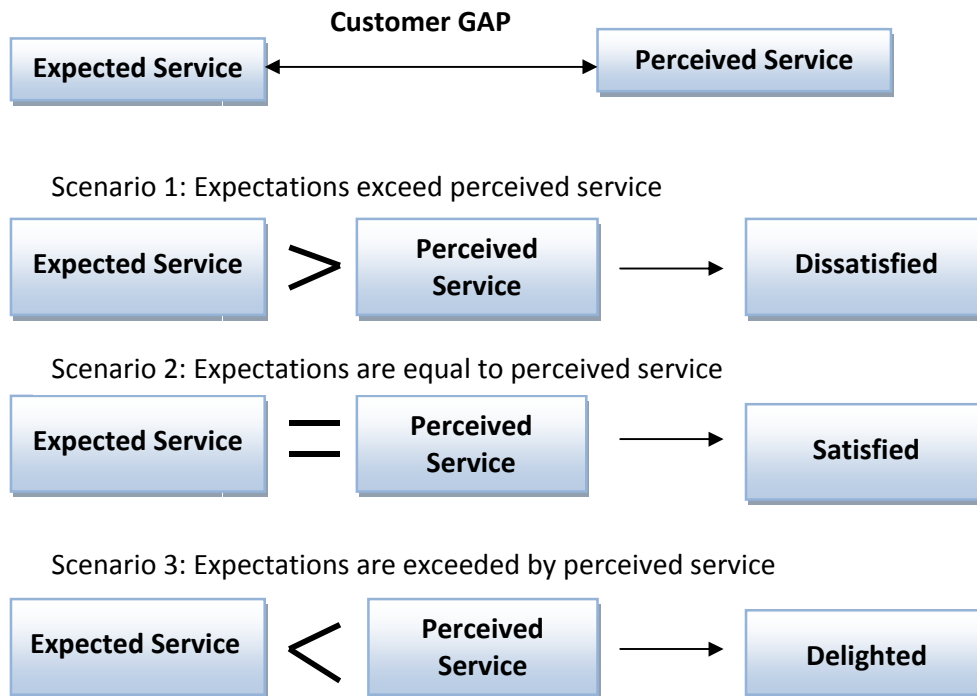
Customer GAP

Expected Service

Perceived Service

Scenario 1: Expectations exceed perceived service

Expected Service $>$ Perceived Service → Dissatisfied

Scenario 2: Expectations are equal to perceived service

Expected Service $=$ Perceived Service → Satisfied

Scenario 3: Expectations are exceeded by perceived service

Expected Service $<$ Perceived Service → Delighted